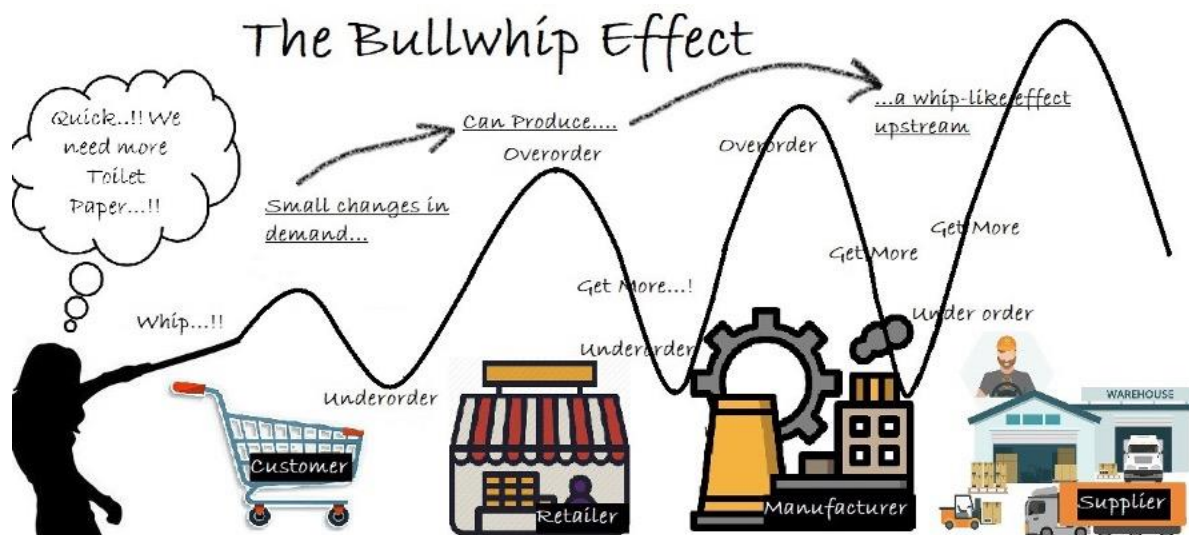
The Bullwhip Effect

Quick..!! We need more Toilet Paper...!!

Small changes in demand...

Can Produce....

...a whip-like effect upstream

Whip...!!

Underorder

Overorder

Get More...!

Underorder

Overorder

Get More

Get More

Under order

WAREHOUSE

Customer

Retailer

Manufacturer

Supplier